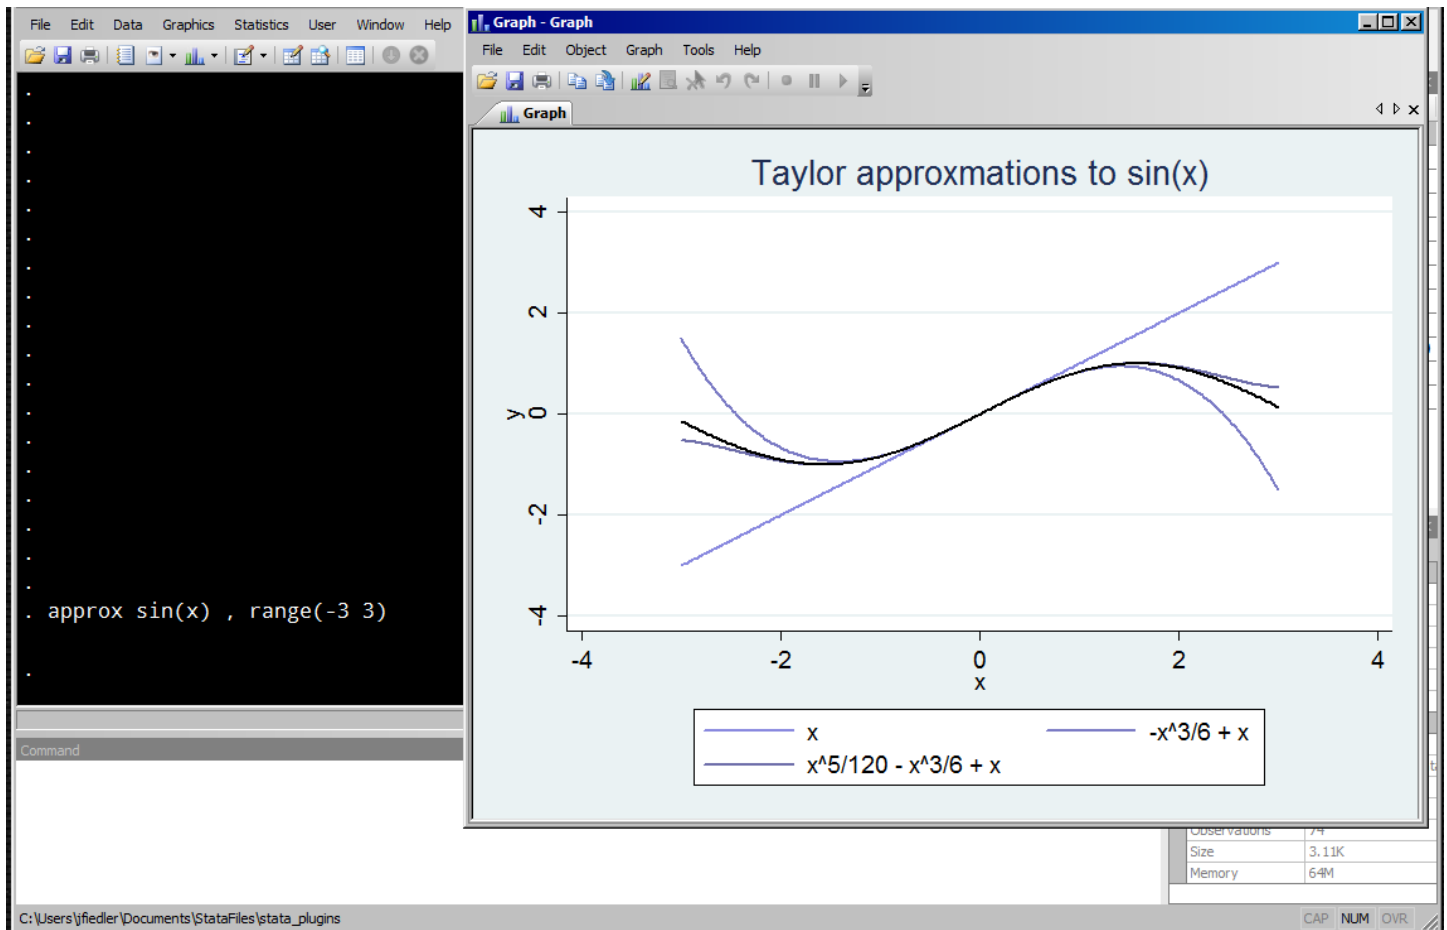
File Edit Data Graphics Statistics User Window Help

.
.
.
.
.
.
.
.
.
.
.
.
.
.
.
.
.
.
. approx sin(x) , range(-3 3)

.

Command

Graph - Graph

File Edit Object Graph Tools Help

Graph

Taylor approxmations to sin(x)

| Observations | 74 |
|---|---|
| Size | 3.11K |
| Memory | 64M |

4
2
y 0
-2
-4

-4 -2 0 2 4
x

x
-x^3/6 + x
x^5/120 - x^3/6 + x

C:\Users\jfiedler\Documents\StataFiles\stata_plugins

CAP NUM OVR